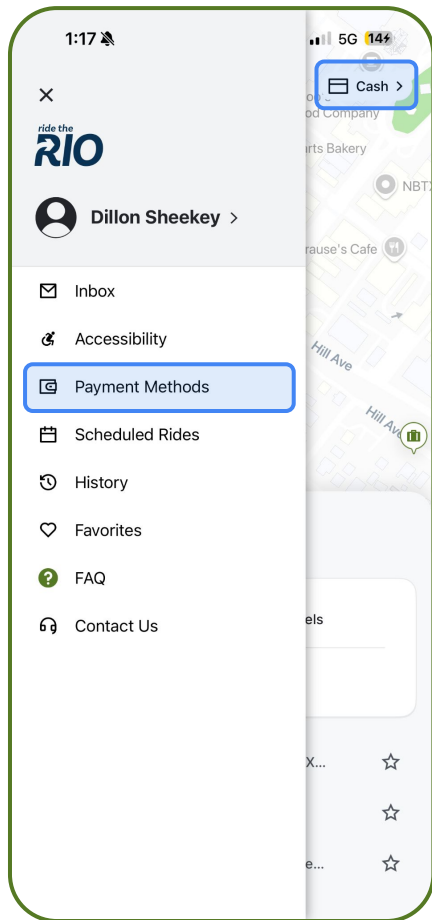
1:17

5G 14

Cash >

ride the RIO

Dillon Sheekey >

Inbox

Accessibility

Payment Methods

Scheduled Rides

History

Favorites

FAQ

Contact Us

od Company

arts Bakery

NBTX

rause's Cafe

Hill Ave

Hill Ave

els

x...

e...